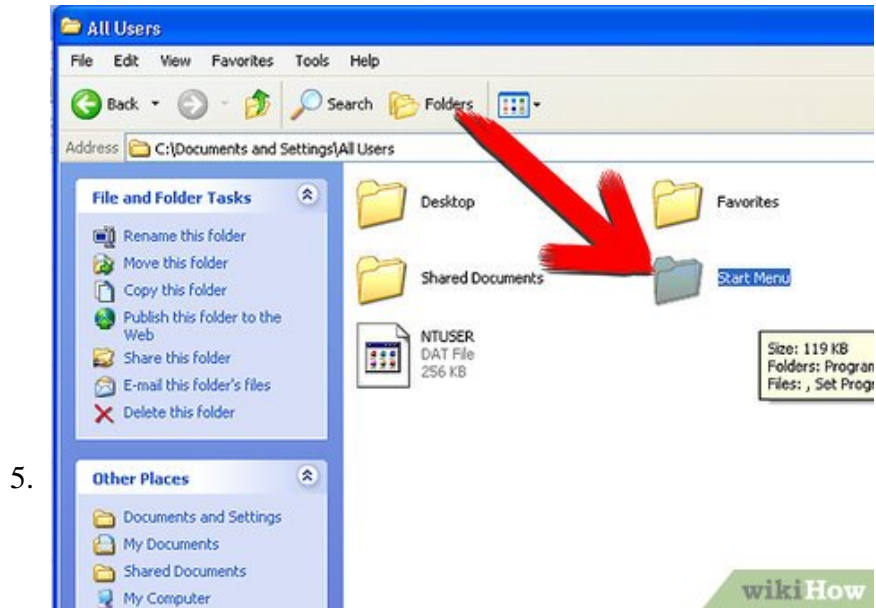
5.

All Users

File Edit View Favorites Tools Help

Back Search Folders

Address C:\Documents and Settings\All Users

File and Folder Tasks

Rename this folder
Move this folder
Copy this folder
Publish this folder to the Web
Share this folder
E-mail this folder's files
Delete this folder

Other Places

Documents and Settings
My Documents
Shared Documents
My Computer

Desktop

Favorites

Shared Documents

Start Menu

NTUSER
DAT File
256 KB

Size: 119 KB
Folders: Program
Files: , Set Progr

wikiHow